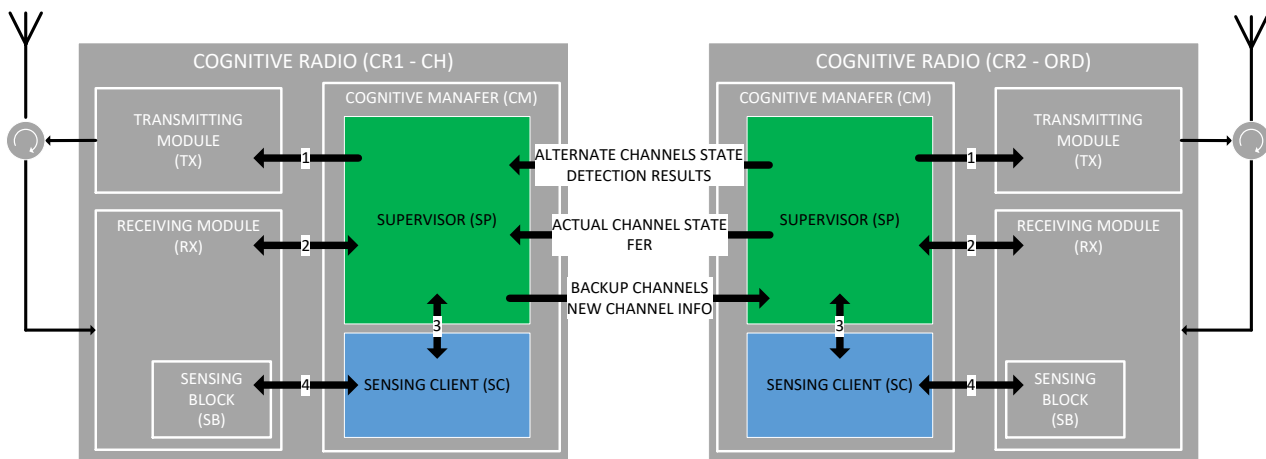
COGNITIVE RADIO (CR1 - CH)

TRANSMITTING MODULE (TX)

RECEIVING MODULE (RX)

SENSING BLOCK (SB)

COGNITIVE MANAFER (CM)

SUPERVISOR (SP)

SENSING CLIENT (SC)

1

2

3

4

ALTERNATE CHANNELS STATE
DETECTION RESULTS

ACTUAL CHANNEL STATE
FER

BACKUP CHANNELS
NEW CHANNEL INFO

COGNITIVE RADIO (CR2 - ORD)

COGNITIVE MANAFER (CM)

SUPERVISOR (SP)

SENSING CLIENT (SC)

TRANSMITTING MODULE (TX)

RECEIVING MODULE (RX)

SENSING BLOCK (SB)

1

2

3

4